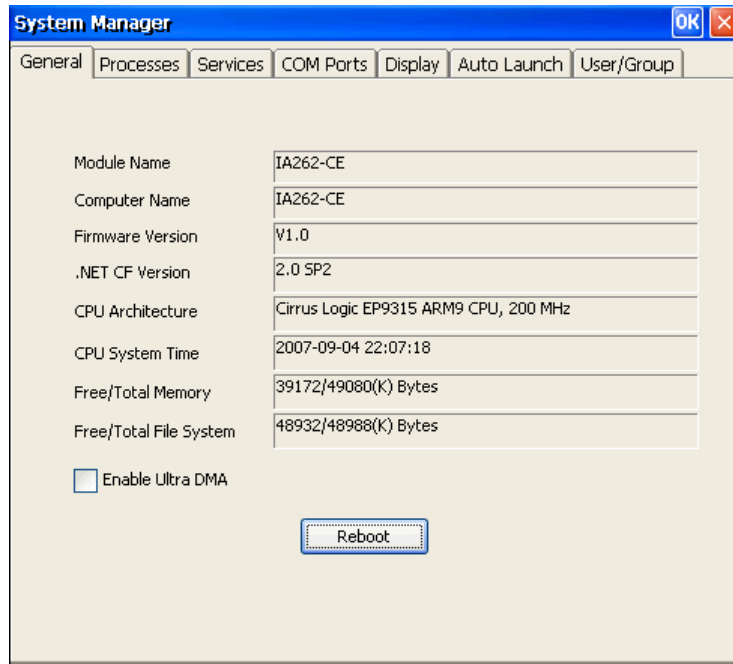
System Manager

OK

General | Processes | Services | COM Ports | Display | Auto Launch | User/Group

| | |
|---|---|
| Module Name | IA262-CE |
| Computer Name | IA262-CE |
| Firmware Version | V1.0 |
| .NET CF Version | 2.0 SP2 |
| CPU Architecture | Cirrus Logic EP9315 ARM9 CPU, 200 MHz |
| CPU System Time | 2007-09-04 22:07:18 |
| Free/Total Memory | 39172/49080(K) Bytes |
| Free/Total File System | 48932/48988(K) Bytes |

Enable Ultra DMA

Reboot